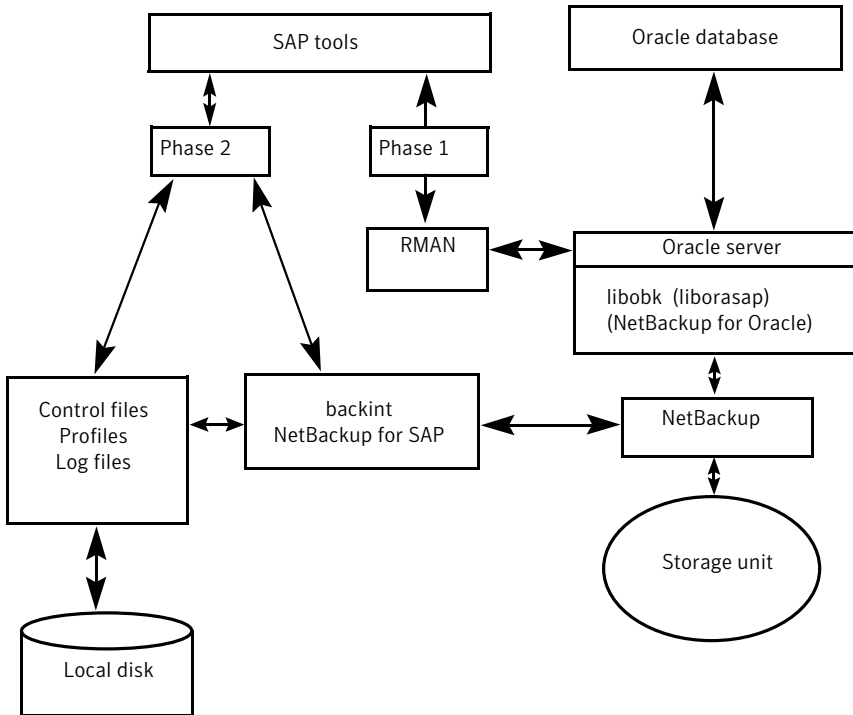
SAP tools

Oracle database

Phase 2

Phase 1

RMAN

Oracle server

libobk (liborasap)
(NetBackup for Oracle)

Control files
Profiles
Log files

backint
NetBackup for SAP

NetBackup

Storage unit

Local disk